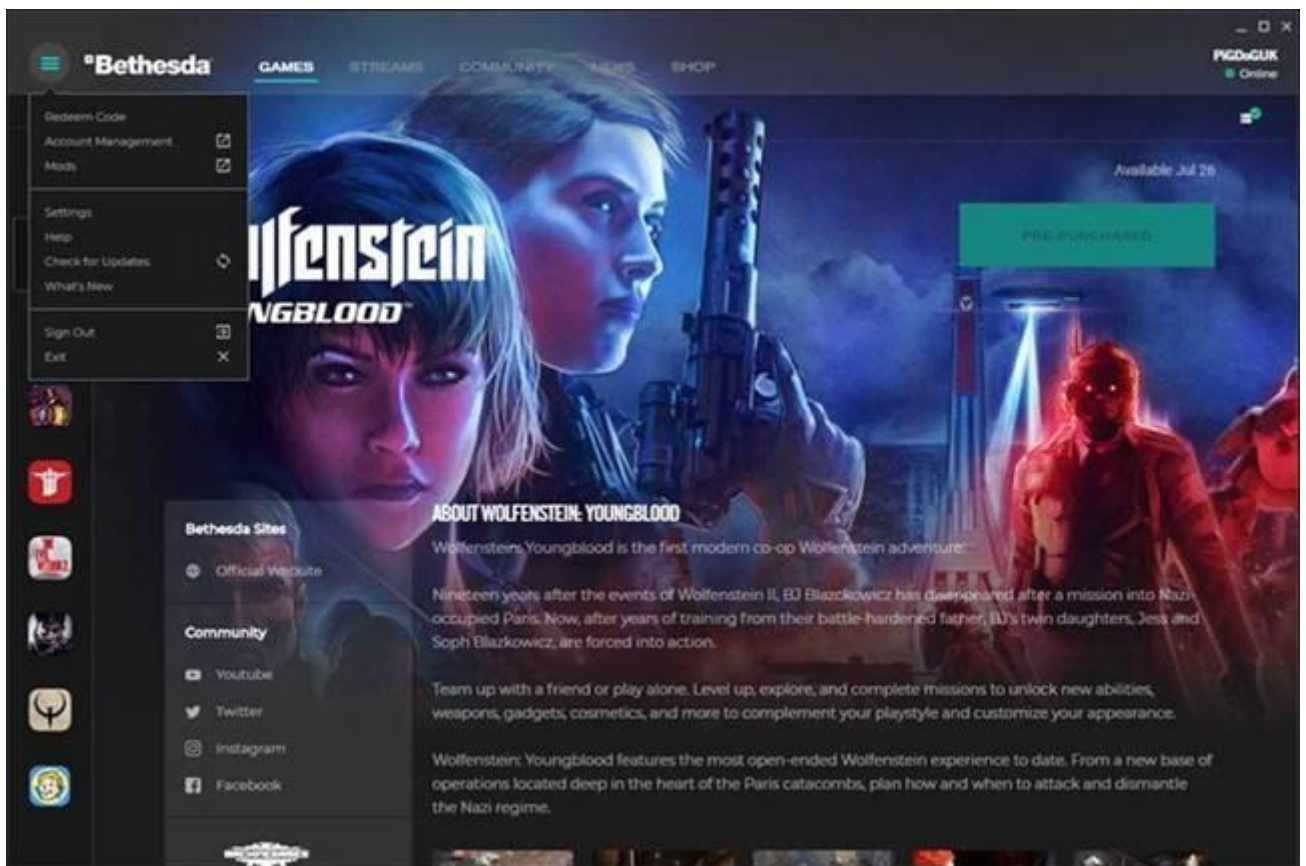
Bethesda

GAMES STREAMS COMMUNITY NEWS SHOP

PiGDaGUK
Online

Redeem Code
Account Management
Mods

Settings
Help
Check for Updates
What's New

Sign Out
Exit

Available Jul 26

PRE-PURCHASED

lfenstein
NGBLOOD

Bethesda Sites

Official Website

Community

Youtube

Twitter

Instagram

Facebook

ABOUT WOLFENSTEIN: YOUNGBLOOD

Wolfenstein: Youngblood is the first modern co-op Wolfenstein adventure.

Nineteen years after the events of Wolfenstein II, BJ Blazkowicz has disappeared after a mission into Nazi-occupied Paris. Now, after years of training from their battle-hardened father, BJ's twin daughters, Jess and Soph Blazkowicz, are forced into action.

Team up with a friend or play alone. Level up, explore, and complete missions to unlock new abilities, weapons, gadgets, cosmetics, and more to complement your playstyle and customize your appearance.

Wolfenstein: Youngblood features the most open-ended Wolfenstein experience to date. From a new base of operations located deep in the heart of the Paris catacombs, plan how and when to attack and dismantle the Nazi regime.